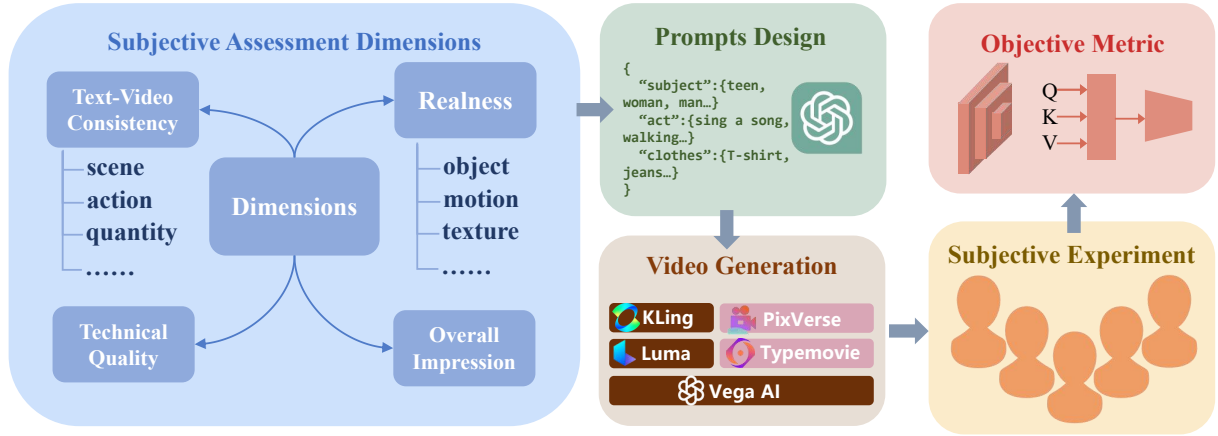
Subjective Assessment Dimensions

Text-Video Consistency

scene
action
quantity
……

Dimensions

Realness

object
motion
texture
……

Technical Quality

Overall Impression

Prompts Design

{
"subject":{teen, woman, man…}
"act":{sing a song, walking…}
"clothes":{T-shirt, jeans…}
}

Video Generation

KLing
PixVerse
Luma
Typemovie
Vega AI

Objective Metric

Q
K
V

Subjective Experiment